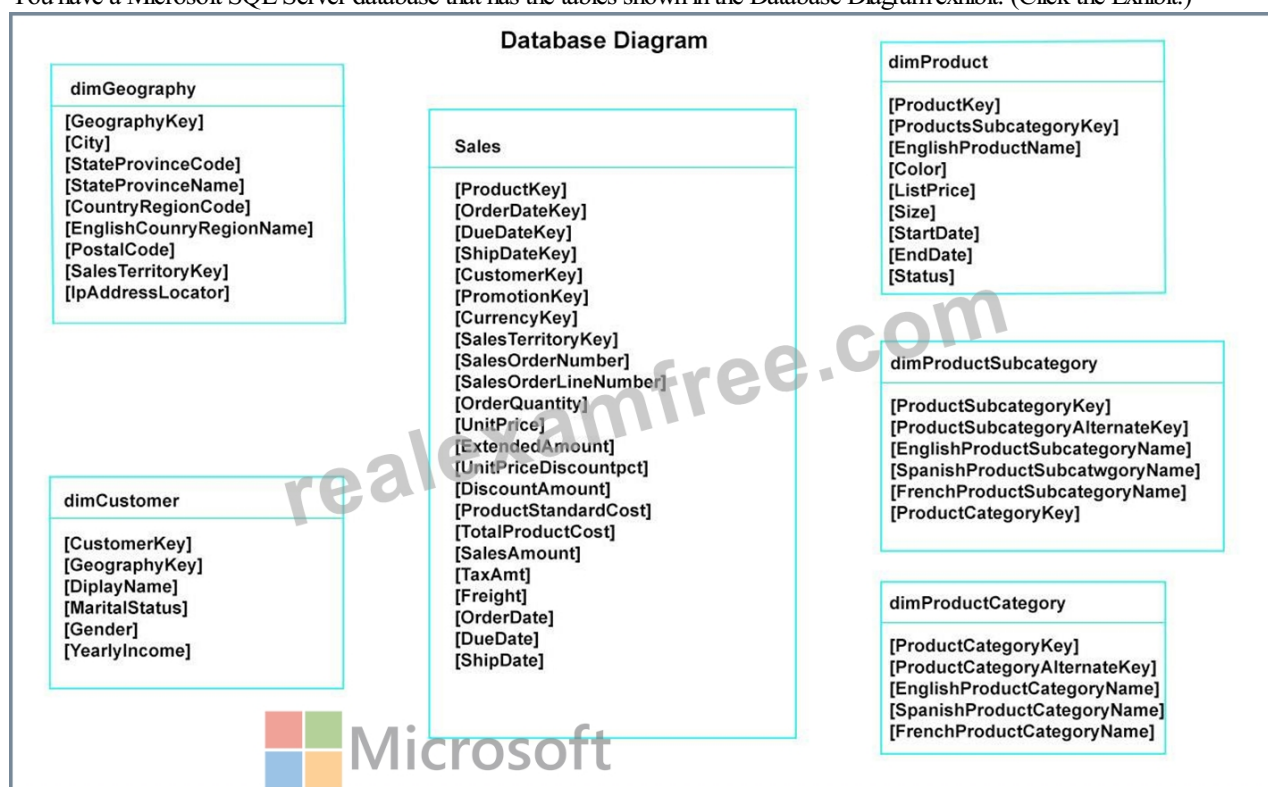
You have a Microsoft SQL Server database that has the tables shown in the Database Diagram exhibit. (Click the Exhibit.)

Database Diagram

dimGeography

[GeographyKey]
[City]
[StateProvinceCode]
[StateProvinceName]
[CountryRegionCode]
[EnglishCounryRegionName]
[PostalCode]
[SalesTerritoryKey]
[IpAddressLocator]

Sales

[ProductKey]
[OrderDateKey]
[DueDateKey]
[ShipDateKey]
[CustomerKey]
[PromotionKey]
[CurrencyKey]
[SalesTerritoryKey]
[SalesOrderNumber]
[SalesOrderLineNumber]
[OrderQuantity]
[UnitPrice]
[ExtendedAmount]
[UnitPriceDiscountpct]
[DiscountAmount]
[ProductStandardCost]
[TotalProductCost]
[SalesAmount]
[TaxAmt]
[Freight]
[OrderDate]
[DueDate]
[ShipDate]

dimProduct

[ProductKey]
[ProductsSubcategoryKey]
[EnglishProductName]
[Color]
[ListPrice]
[Size]
[StartDate]
[EndDate]
[Status]

dimProductSubcategory

[ProductSubcategoryKey]
[ProductSubcategoryAlternateKey]
[EnglishProductSubcategoryName]
[SpanishProductSubcatwgoryName]
[FrenchProductSubcategoryName]
[ProductCategoryKey]

dimCustomer

[CustomerKey]
[GeographyKey]
[DiplayName]
[MaritalStatus]
[Gender]
[YearlyIncome]

dimProductCategory

[ProductCategoryKey]
[ProductCategoryAlternateKey]
[EnglishProductCategoryName]
[SpanishProductCategoryName]
[FrenchProductCategoryName]

realexamfree.com

Microsoft